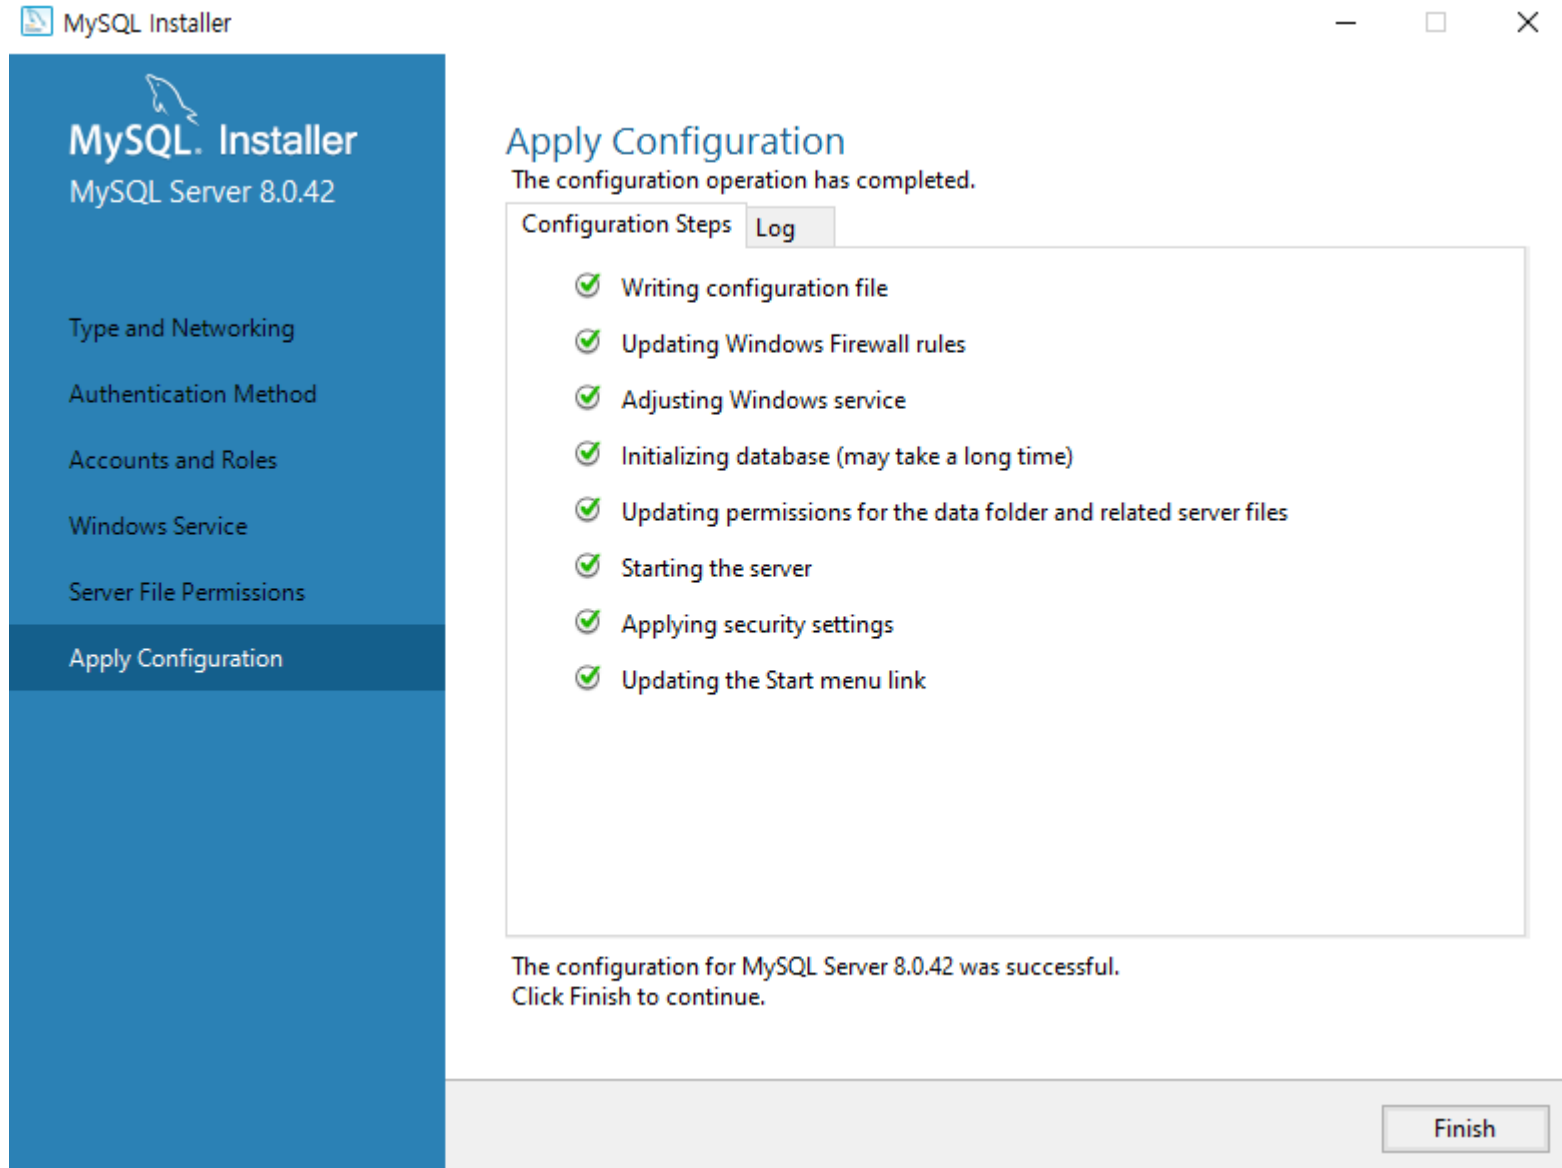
MySQL Installer

MySQL. Installer
MySQL Server 8.0.42

Type and Networking
Authentication Method
Accounts and Roles
Windows Service
Server File Permissions
Apply Configuration

Apply Configuration
The configuration operation has completed.

Configuration Steps | Log

Writing configuration file
Updating Windows Firewall rules
Adjusting Windows service
Initializing database (may take a long time)
Updating permissions for the data folder and related server files
Starting the server
Applying security settings
Updating the Start menu link

The configuration for MySQL Server 8.0.42 was successful.
Click Finish to continue.

Finish